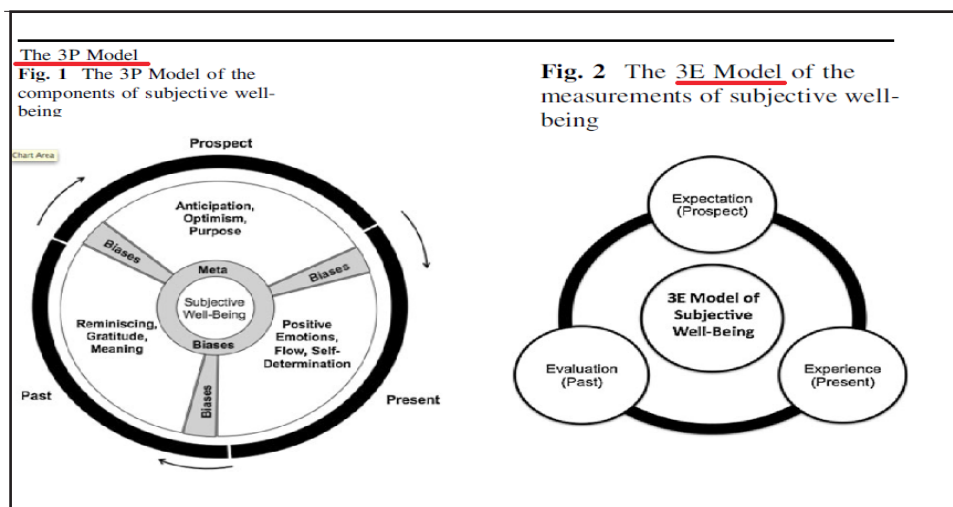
The 3P Model

**Fig. 1** The 3P Model of the components of subjective well-being

Chart Area

Prospect

Anticipation, Optimism, Purpose

Biases

Meta

Biases

Subjective Well-Being

Reminiscing, Gratitude, Meaning

Biases

Positive Emotions, Flow, Self-Determination

Biases

Past

Present

**Fig. 2** The 3E Model of the measurements of subjective well-being

Expectation (Prospect)

3E Model of Subjective Well-Being

Evaluation (Past)

Experience (Present)